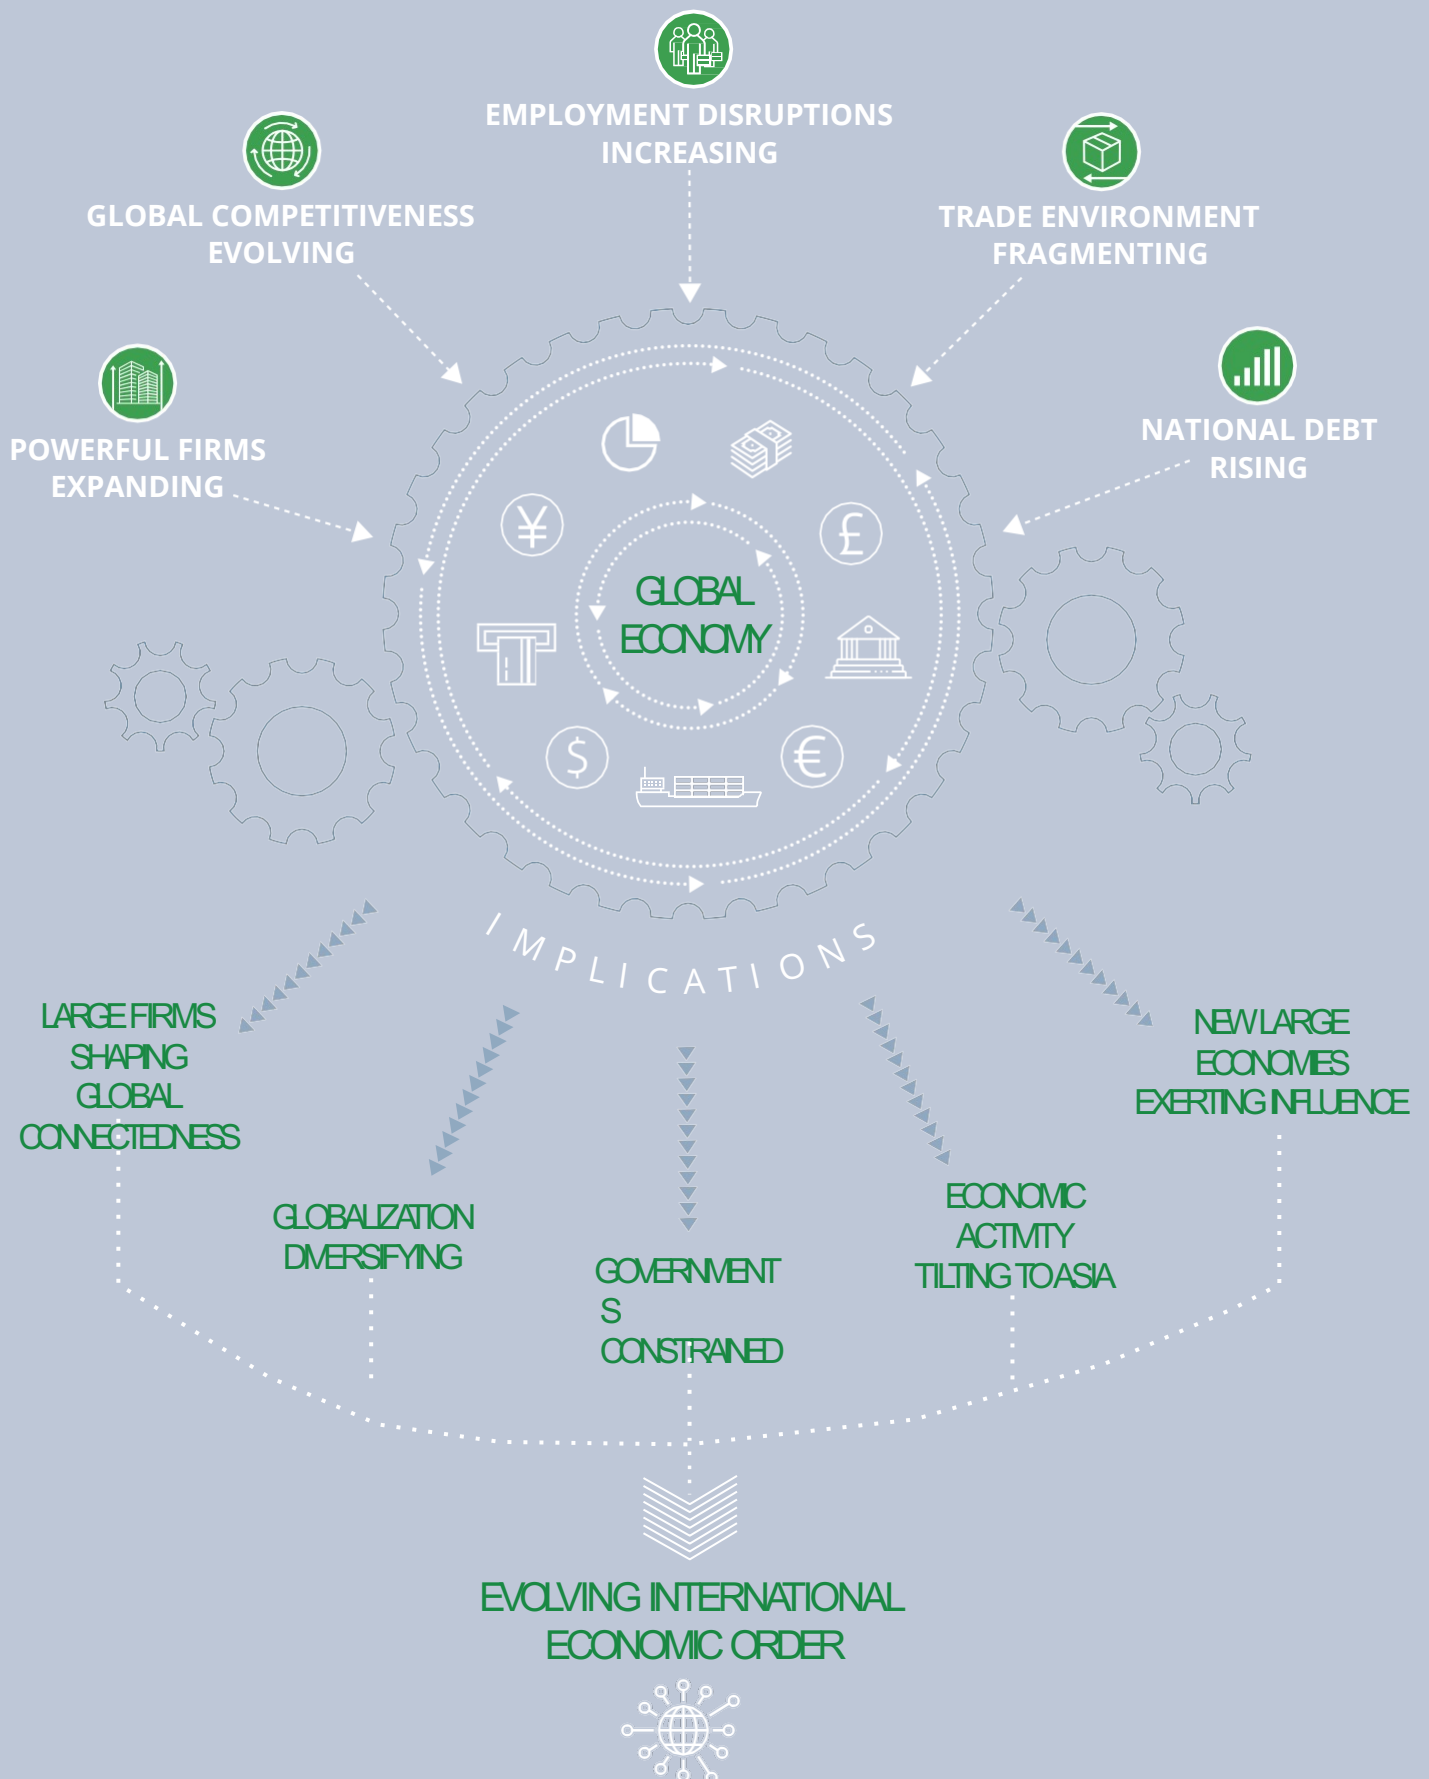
EMPLOYMENT DISRUPTIONS INCREASING

GLOBAL COMPETITIVENESS EVOLVING

TRADE ENVIRONMENT FRAGMENTING

POWERFUL FIRMS EXPANDING

NATIONAL DEBT RISING

GLOBAL ECONOMY

IMPLICATIONS

LARGE FIRMS SHAPING GLOBAL CONNECTEDNESS

GLOBALIZATION DIVERSIFYING

GOVERNMENT S CONSTRAINED

ECONOMIC ACTIVITY TILTING TO ASIA

NEW LARGE ECONOMIES EXERTING INFLUENCE

EVOLVING INTERNATIONAL ECONOMIC ORDER